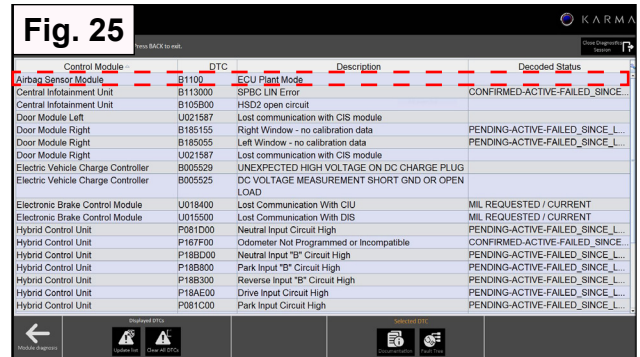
Fig. 25

Press BACK to exit.

KARMA

Close Diagnostic Session

| Control Module | DTC | Description | Decoded Status |
|---|---|---|---|
| Airbag Sensor Module | B1100 | ECU Plant Mode | |
| Central Infotainment Unit | B113000 | SPBC LIN Error | CONFIRMED-ACTIVE-FAILED_SINCE... |
| Central Infotainment Unit | B105B00 | HSD2 open circuit | |
| Door Module Left | U021587 | Lost communication with CIS module | |
| Door Module Right | B185155 | Right Window - no calibration data | PENDING-ACTIVE-FAILED_SINCE_L... |
| Door Module Right | B185055 | Left Window - no calibration data | PENDING-ACTIVE-FAILED_SINCE_L... |
| Door Module Right | U021587 | Lost communication with CIS module | |
| Electric Vehicle Charge Controller | B005529 | UNEXPECTED HIGH VOLTAGE ON DC CHARGE PLUG | |
| Electric Vehicle Charge Controller | B005525 | DC VOLTAGE MEASUREMENT SHORT GND OR OPEN LOAD | |
| Electronic Brake Control Module | U018400 | Lost Communication With CIU | MIL REQUESTED / CURRENT |
| Electronic Brake Control Module | U015500 | Lost Communication With DIS | MIL REQUESTED / CURRENT |
| Hybrid Control Unit | P081D00 | Neutral Input Circuit High | PENDING-ACTIVE-FAILED_SINCE_L... |
| Hybrid Control Unit | P167F00 | Odometer Not Programmed or Incompatible | CONFIRMED-ACTIVE-FAILED_SINCE... |
| Hybrid Control Unit | P18BD00 | Neutral Input "B" Circuit High | PENDING-ACTIVE-FAILED_SINCE_L... |
| Hybrid Control Unit | P18B800 | Park Input "B" Circuit High | PENDING-ACTIVE-FAILED_SINCE_L... |
| Hybrid Control Unit | P18B300 | Reverse Input "B" Circuit High | PENDING-ACTIVE-FAILED_SINCE_L... |
| Hybrid Control Unit | P18AE00 | Drive Input Circuit High | PENDING-ACTIVE-FAILED_SINCE_L... |
| Hybrid Control Unit | P081C00 | Park Input Circuit High | PENDING-ACTIVE-FAILED_SINCE_L... |

Module diagnosis

Displayed DTCs

Update list

Clear All DTCs

Selected DTC

Documentation

Fault Tree